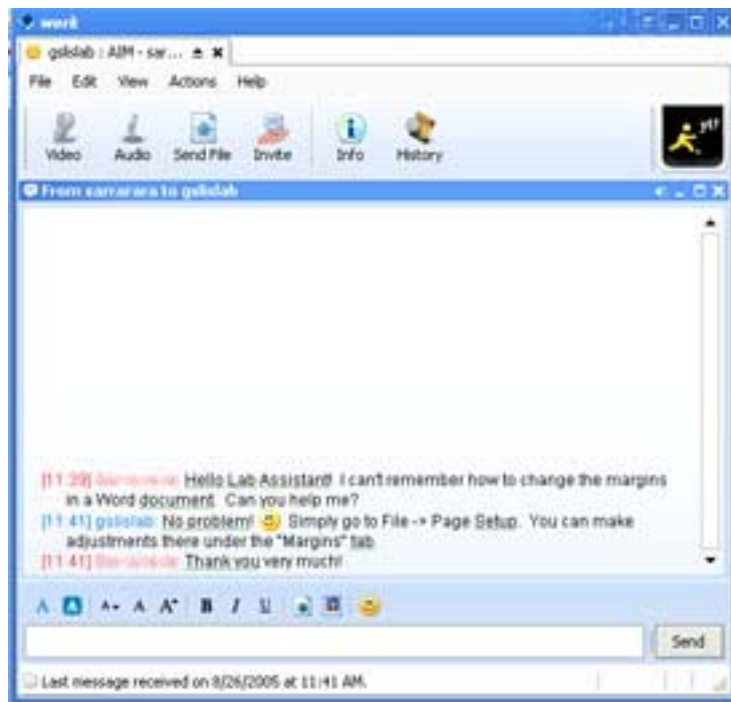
wenk

gslslab : AIM - sar...

File Edit View Actions Help

Video Audio Send File Invite Info History

From sarrarara to gslslab

[11:39] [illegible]: Hello Lab Assistant! I can't remember how to change the margins in a Word document. Can you help me?
[11:41] gslslab: No problem! Simply go to File -> Page Setup. You can make adjustments there under the "Margins" tab.
[11:41] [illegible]: Thank you very much!

A A A A B I U

Send

Last message received on 8/26/2005 at 11:41 AM.